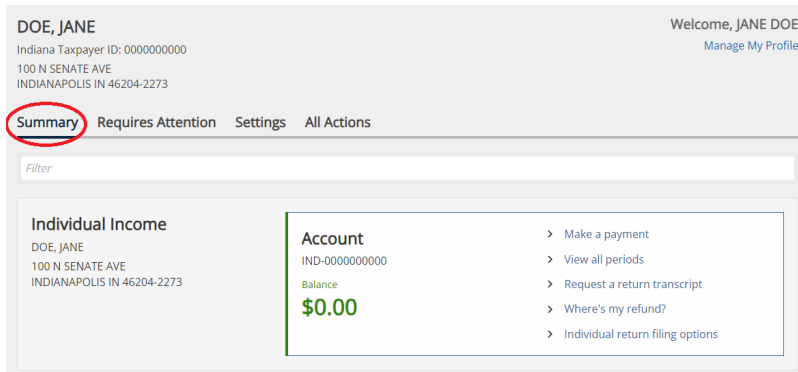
DOE, JANE
Indiana Taxpayer ID: 0000000000
100 N SENATE AVE
INDIANAPOLIS IN 46204-2273

Welcome, JANE DOE
Manage My Profile

Summary Requires Attention Settings All Actions

Filter

Individual Income
DOE, JANE
100 N SENATE AVE
INDIANAPOLIS IN 46204-2273

Account
IND-0000000000
Balance
$0.00

Make a payment
View all periods
Request a return transcript
Where's my refund?
Individual return filing options